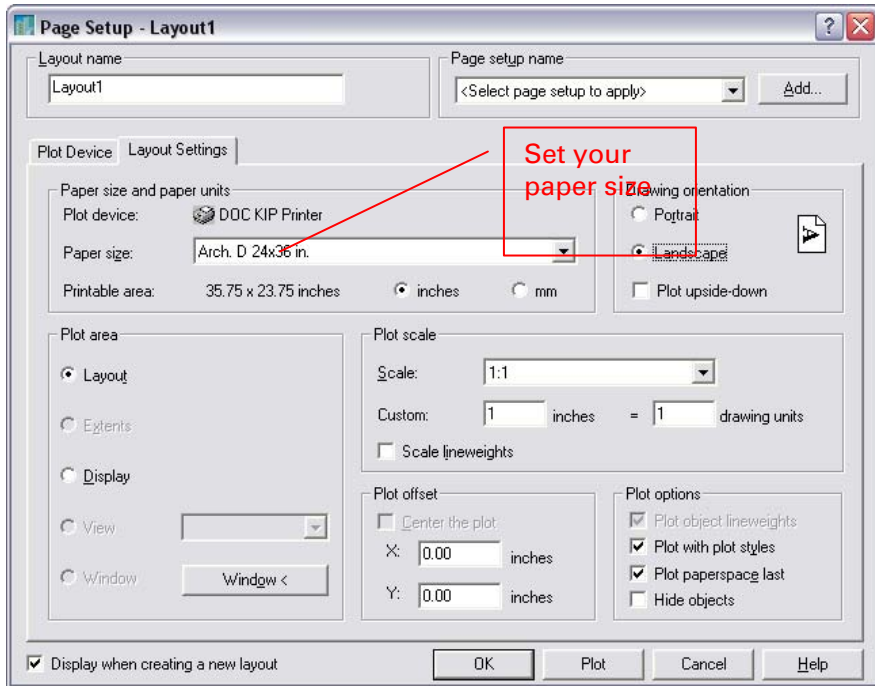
Page Setup - Layout1

Layout name
Layout1

Page setup name
<Select page setup to apply>
Add...

Plot Device
Layout Settings

Set your paper size

Paper size and paper units
Plot device: DOC KIP Printer
Paper size: Arch. D 24x36 in.
Printable area: 35.75 x 23.75 inches
inches
mm

Drawing orientation
Portrait
Landscape
Plot upside-down

Plot area
Layout
Extents
Display
View
Window
Window <

Plot scale
Scale: 1:1
Custom: 1 inches = 1 drawing units
Scale lineweights

Plot offset
Center the plot
X: 0.00 inches
Y: 0.00 inches

Plot options
Plot object lineweights
Plot with plot styles
Plot paperspace last
Hide objects

Display when creating a new layout
OK
Plot
Cancel
Help